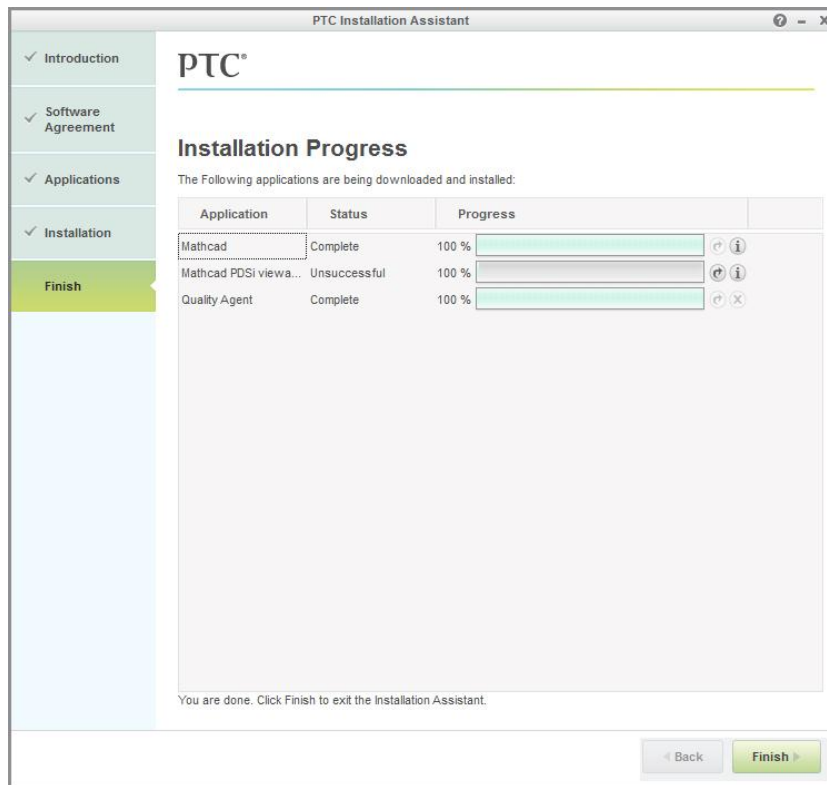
PTC Installation Assistant

✓ Introduction

✓ Software Agreement

✓ Applications

✓ Installation

Finish

PTC®

Installation Progress

The Following applications are being downloaded and installed:

| Application | Status | Progress |
|---|---|---|
| Mathcad | Complete | 100 % |
| Mathcad PDSi viewa... | Unsuccessful | 100 % |
| Quality Agent | Complete | 100 % |

You are done. Click Finish to exit the Installation Assistant.

Back

Finish